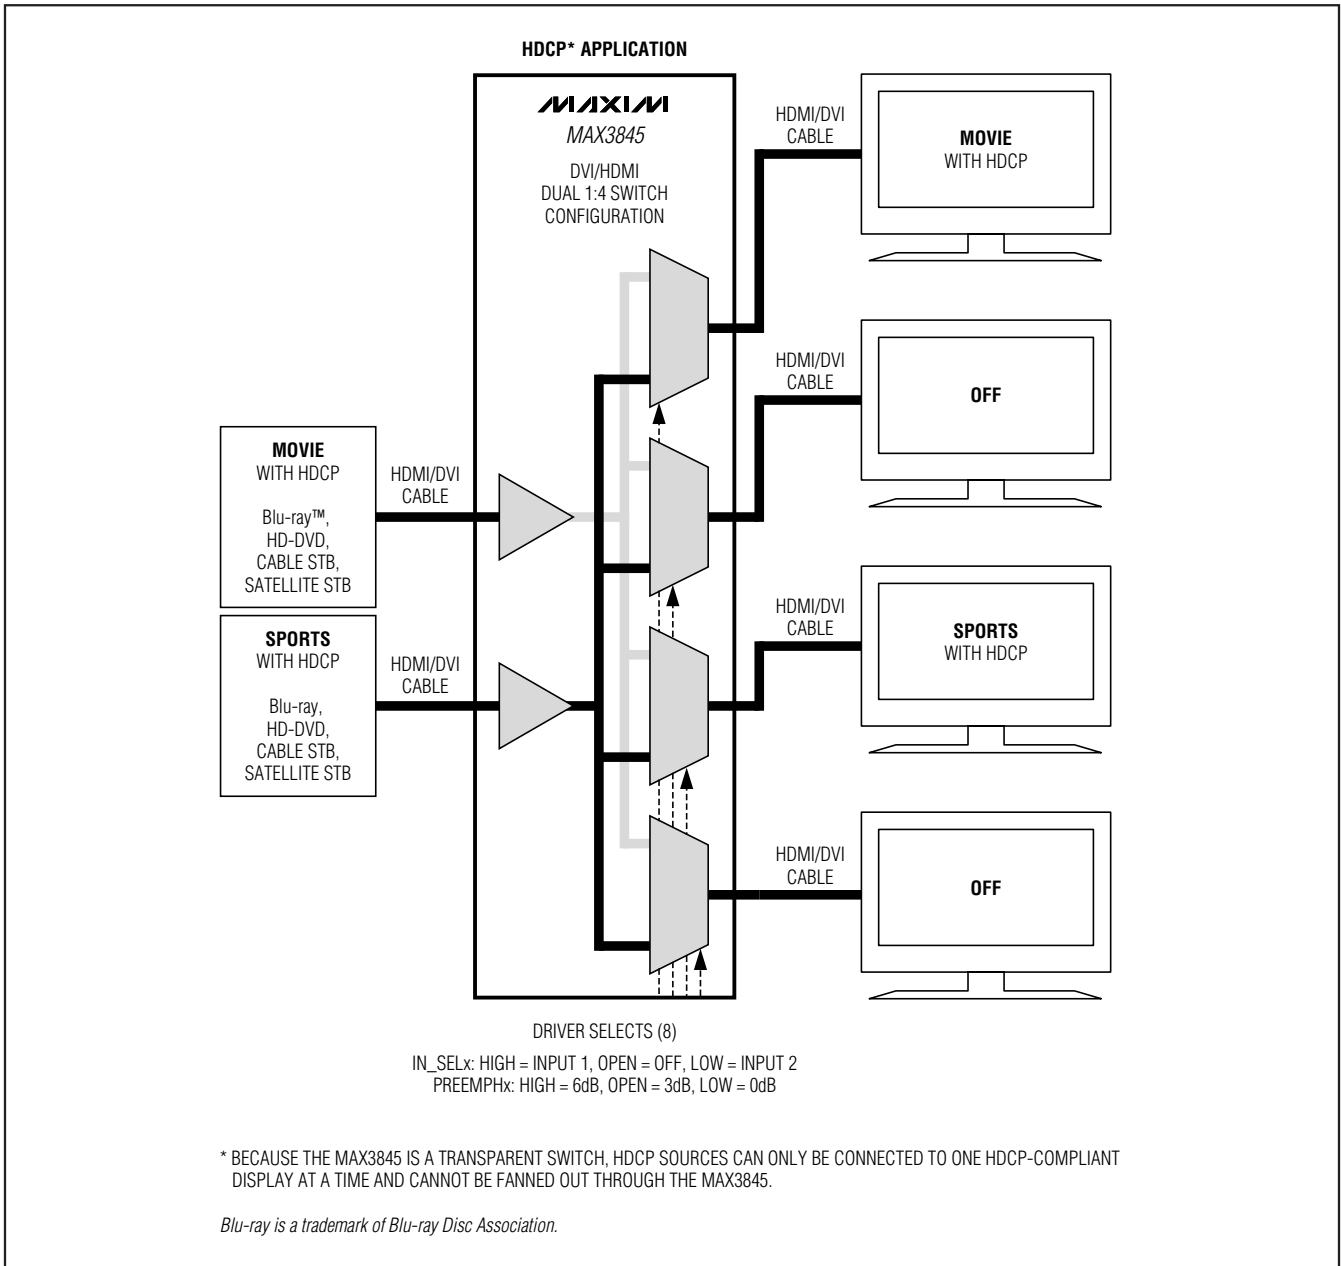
HDCP* APPLICATION

MAXIM
MAX3845

DVI/HDMI
DUAL 1:4 SWITCH
CONFIGURATION

HDMI/DVI
CABLE

MOVIE
WITH HDCP

HDMI/DVI
CABLE

OFF

MOVIE
WITH HDCP

Blu-ray™,
HD-DVD,
CABLE STB,
SATELLITE STB

HDMI/DVI
CABLE

SPORTS
WITH HDCP

Blu-ray,
HD-DVD,
CABLE STB,
SATELLITE STB

HDMI/DVI
CABLE

HDMI/DVI
CABLE

SPORTS
WITH HDCP

HDMI/DVI
CABLE

OFF

DRIVER SELECTS (8)

IN_SELx: HIGH = INPUT 1, OPEN = OFF, LOW = INPUT 2
PREEMPHx: HIGH = 6dB, OPEN = 3dB, LOW = 0dB

* BECAUSE THE MAX3845 IS A TRANSPARENT SWITCH, HDCP SOURCES CAN ONLY BE CONNECTED TO ONE HDCP-COMPLIANT DISPLAY AT A TIME AND CANNOT BE FANNED OUT THROUGH THE MAX3845.

Blu-ray is a trademark of Blu-ray Disc Association.